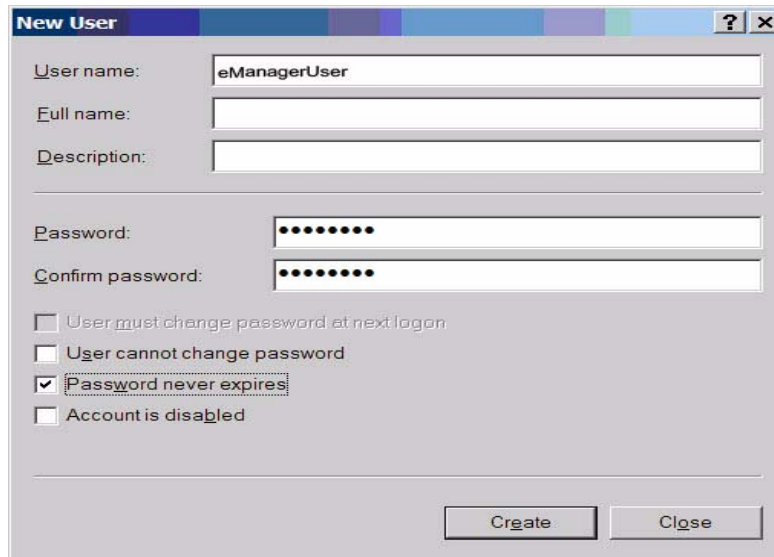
New User

? X

User name: eManagerUser

Full name:

Description:

Password: ●●●●●●●●

Confirm password: ●●●●●●●●

User must change password at next logon

User cannot change password

Password never expires

Account is disabled

Create

Close